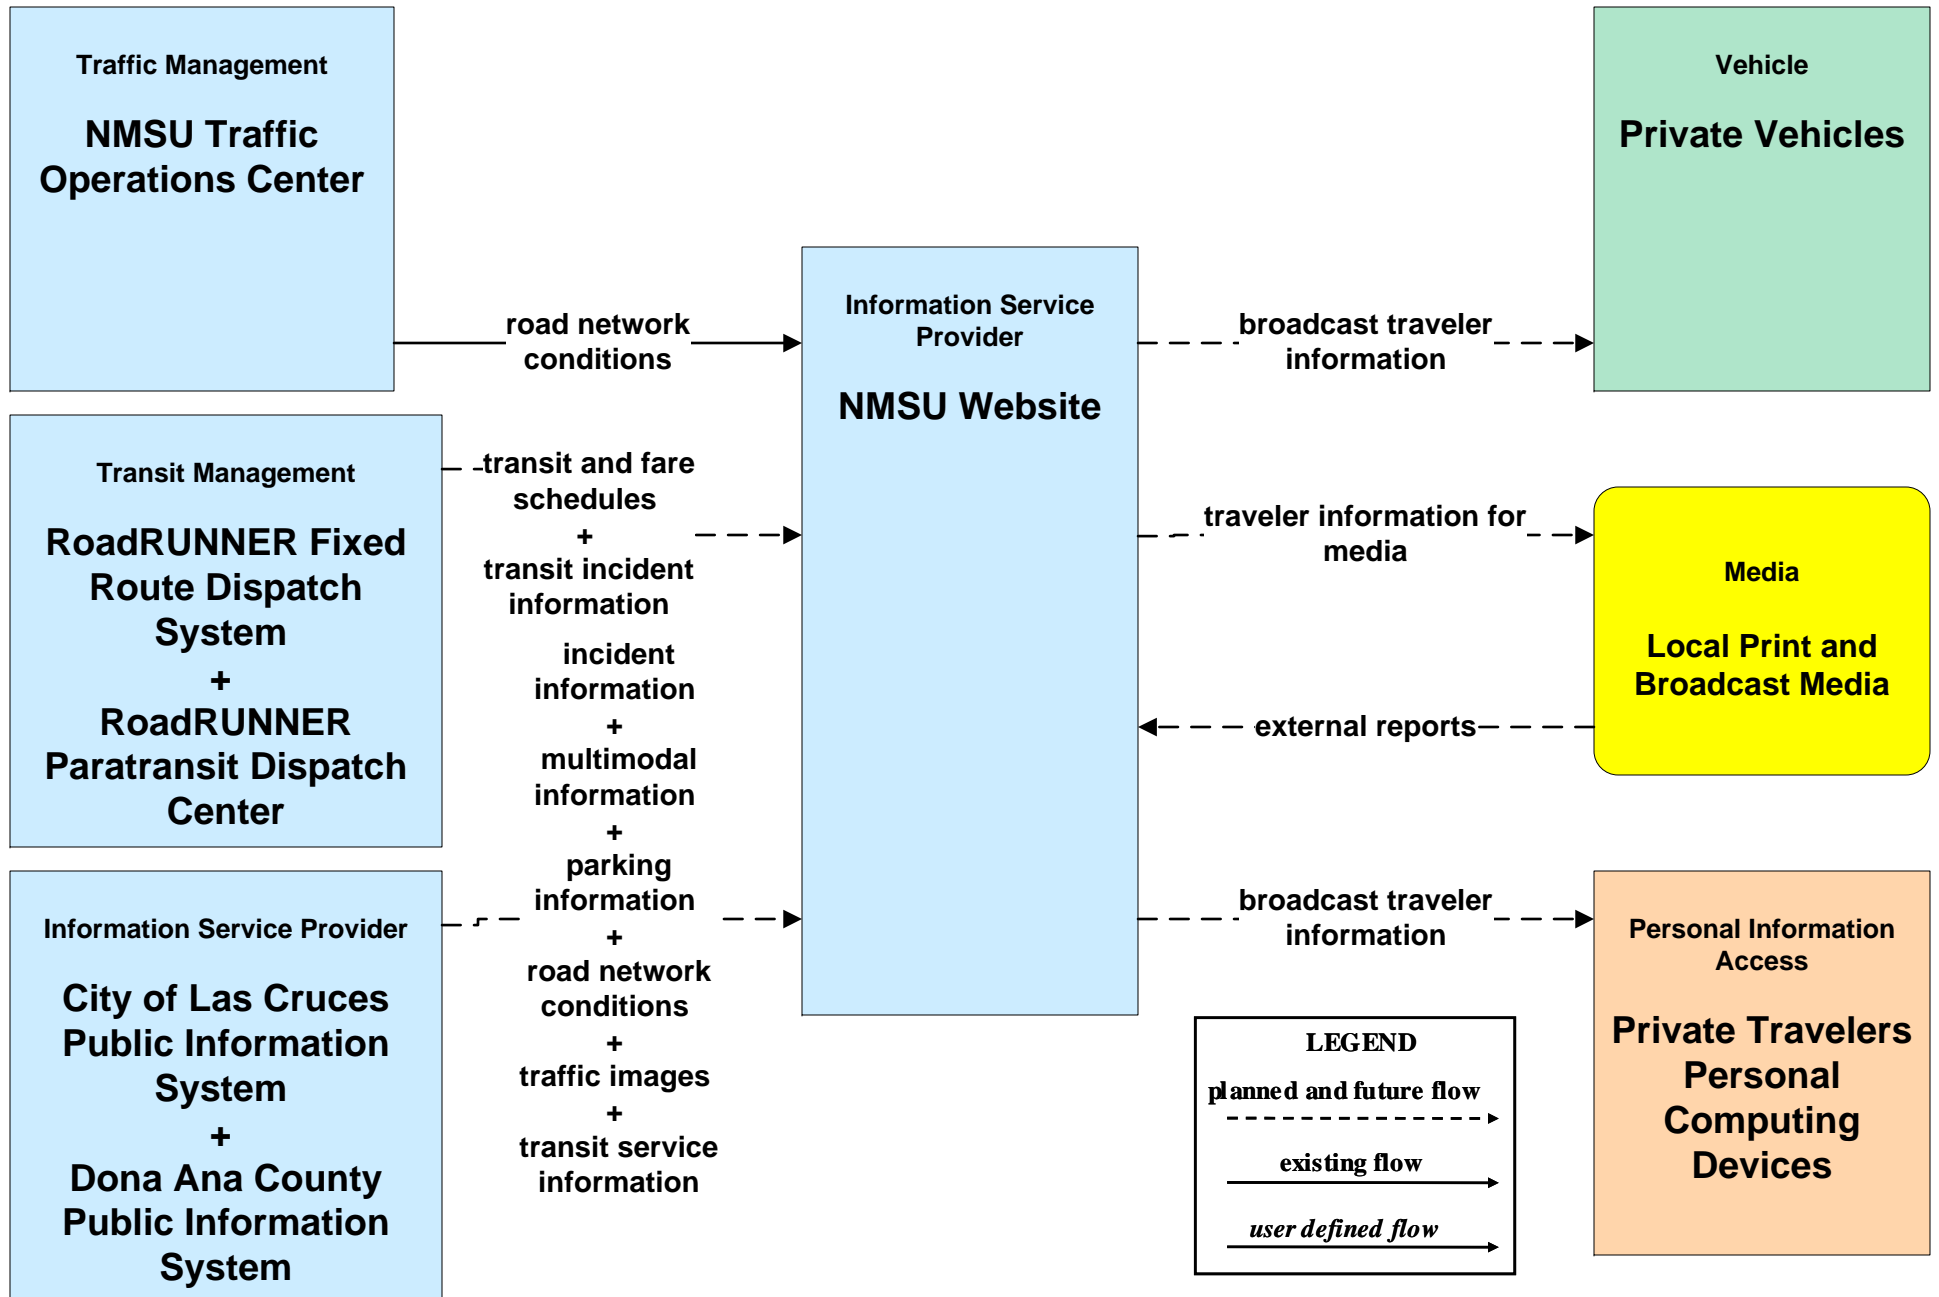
Traffic Management

NMSU Traffic Operations Center

Vehicle

Private Vehicles

road network conditions

Information Service Provider

NMSU Website

broadcast traveler information

Transit Management

RoadRUNNER Fixed Route Dispatch System
+
RoadRUNNER Paratransit Dispatch Center

transit and fare schedules
+
transit incident information

traveler information for media

Media

Local Print and Broadcast Media

incident information
+
multimodal information
+
parking information
+
road network conditions
+
traffic images
+
transit service information

external reports

Information Service Provider

City of Las Cruces Public Information System
+
Dona Ana County Public Information System

broadcast traveler information

Personal Information Access

Private Travelers Personal Computing Devices

LEGEND
planned and future flow
existing flow
user defined flow